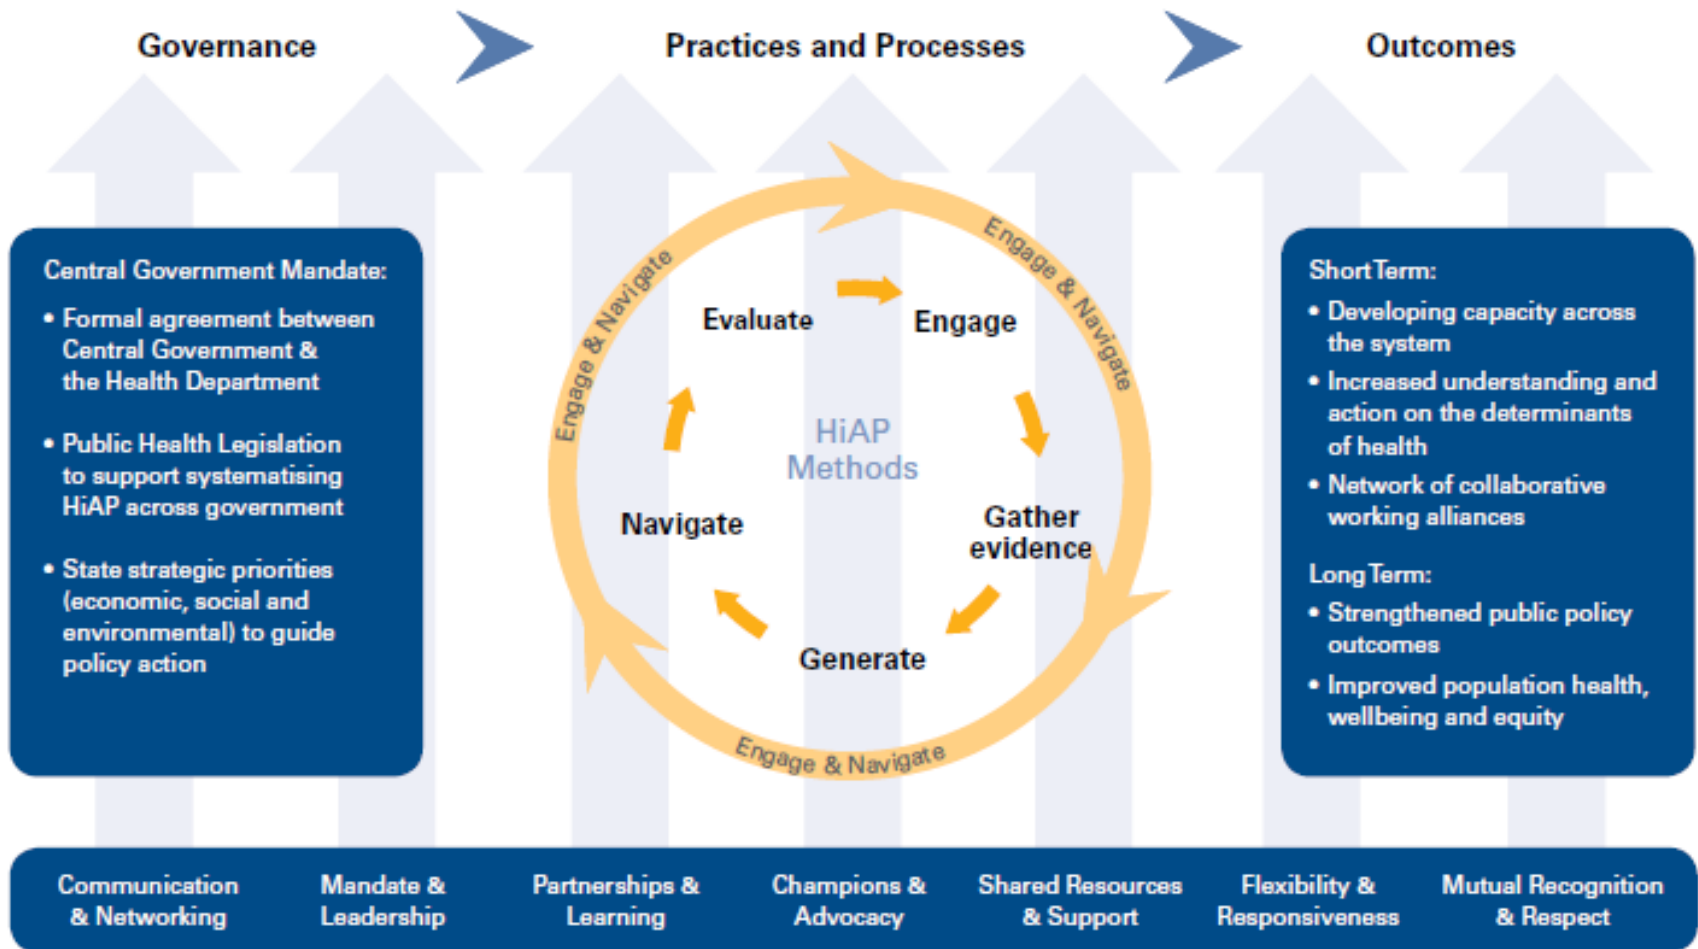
Governance

Practices and Processes

Outcomes

Central Government Mandate:

• Formal agreement between Central Government & the Health Department

• Public Health Legislation to support systematising HiAP across government

• State strategic priorities (economic, social and environmental) to guide policy action

Engage & Navigate

Engage & Navigate

Engage & Navigate

Evaluate

Engage

HiAP Methods

Navigate

Gather evidence

Generate

Short Term:

• Developing capacity across the system

• Increased understanding and action on the determinants of health

• Network of collaborative working alliances

Long Term:

• Strengthened public policy outcomes

• Improved population health, wellbeing and equity

Communication & Networking

Mandate & Leadership

Partnerships & Learning

Champions & Advocacy

Shared Resources & Support

Flexibility & Responsiveness

Mutual Recognition & Respect